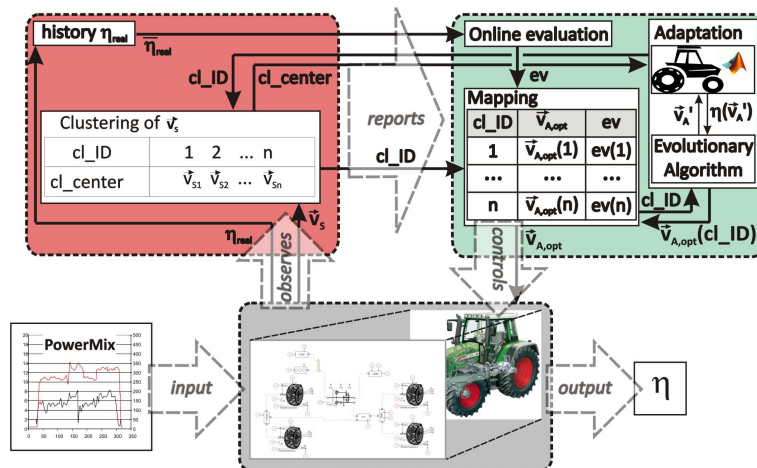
history $\eta_{real}$

$\overline{\eta}_{real}$

cl_ID

cl_center

Clustering of $\vec{v}_s$

| cl_ID | 1 2 ... n |
|---|---|
| cl_center | $\vec{v}_{S1}$ $\vec{v}_{S2}$ ... $\vec{v}_{Sn}$ |

$\vec{v}_s$

$\eta_{real}$

reports

cl_ID

observes

Online evaluation

ev

Adaptation

Mapping

| cl_ID | $\vec{v}_{A,opt}$ | ev |
|---|---|---|
| 1 | $\vec{v}_{A,opt}(1)$ | ev(1) |
| ... | ... | ... |
| n | $\vec{v}_{A,opt}(n)$ | ev(n) |

$\vec{v}_A'$

$\eta(\vec{v}_A')$

Evolutionary Algorithm

cl_ID

$\vec{v}_{A,opt}(cl\_ID)$

$\vec{v}_{A,opt}$

controls

PowerMix

500
450
400
350
300
250
200
150
100
50
0

0 50 100 150 200 250 300 350

input

output

$\eta$